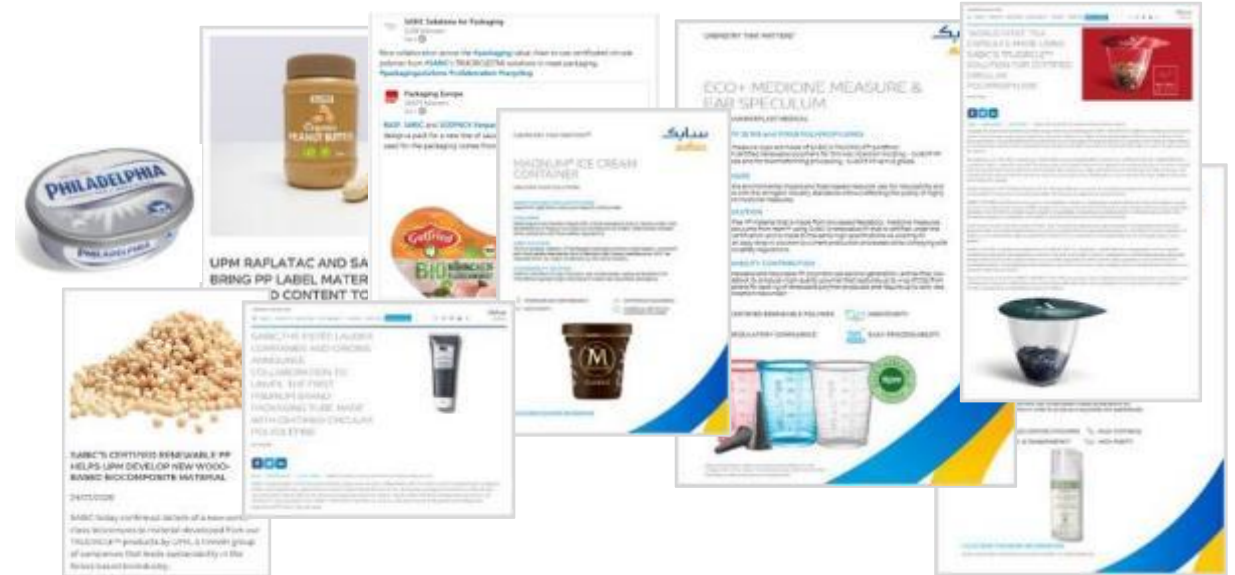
PHILADELPHIA

PHILADELPHIA

Organic PEANUT BUTTER

UPM RAFLATAC AND SA
BRING PP LABEL MATER
D CONTENT TO

SABIC Solutions for Packaging

Packaging Europe

BIO

CHEMISTRY THAT MATTERS™

MAGNUM® ICE CREAM CONTAINER

سابك
sabic

CHEMISTRY THAT MATTERS™

ECO+ MEDICINE MEASURE & EAR SPECULUM

سابك
sabic

CERTIFIED RENEWABLE POLYMER

REGULATORY COMPLIANCE

EASY PROCESSABILITY

"WORLD FIRST TEA CAPSULES MADE USING SABIC'S TRUCIRCLE™ SOLUTION FOR CERTIFIED CIRCULAR POLYPROPYLENE

SABIC'S CERTIFIED RENEWABLE PP HELPS UPM DEVELOP NEW WOOD-BASED BIOCOMPOSITE MATERIAL

SABIC, THE ESTÉE LAUDER COMPANIES AND ALBEA ANNOUNCE COLLABORATION TO UNVEIL THE FIRST PREMIUM BRAND PACKAGING TUBE MADE WITH CERTIFIED CIRCULAR POLYETHYLENE

M

SABIC today confirmed details of a new world-class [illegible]